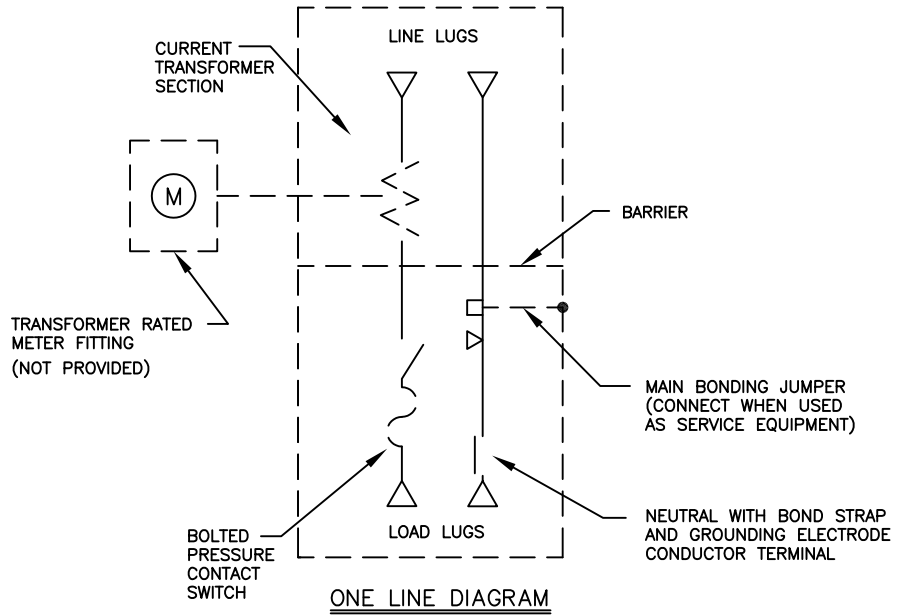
LINE LUGS

CURRENT TRANSFORMER SECTION

M

BARRIER

TRANSFORMER RATED METER FITTING
(NOT PROVIDED)

MAIN BONDING JUMPER (CONNECT WHEN USED AS SERVICE EQUIPMENT)

NEUTRAL WITH BOND STRAP AND GROUNDING ELECTRODE CONDUCTOR TERMINAL

LOAD LUGS

BOLTED PRESSURE CONTACT SWITCH

ONE LINE DIAGRAM